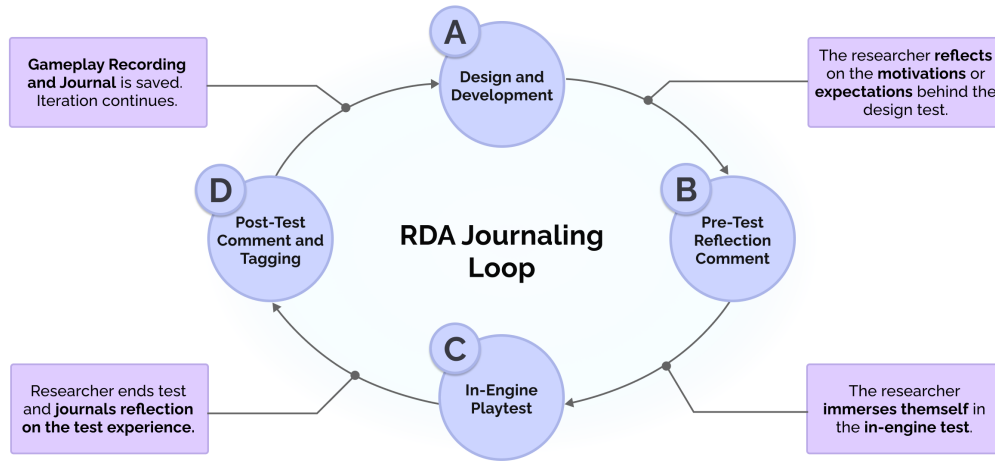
Gameplay Recording and Journal is saved. Iteration continues.

A
Design and Development

The researcher reflects on the motivations or expectations behind the design test.

D
Post-Test Comment and Tagging

RDA Journaling Loop

B
Pre-Test Reflection Comment

C
In-Engine Playtest

Researcher ends test and journals reflection on the test experience.

The researcher immerses themself in the in-engine test.